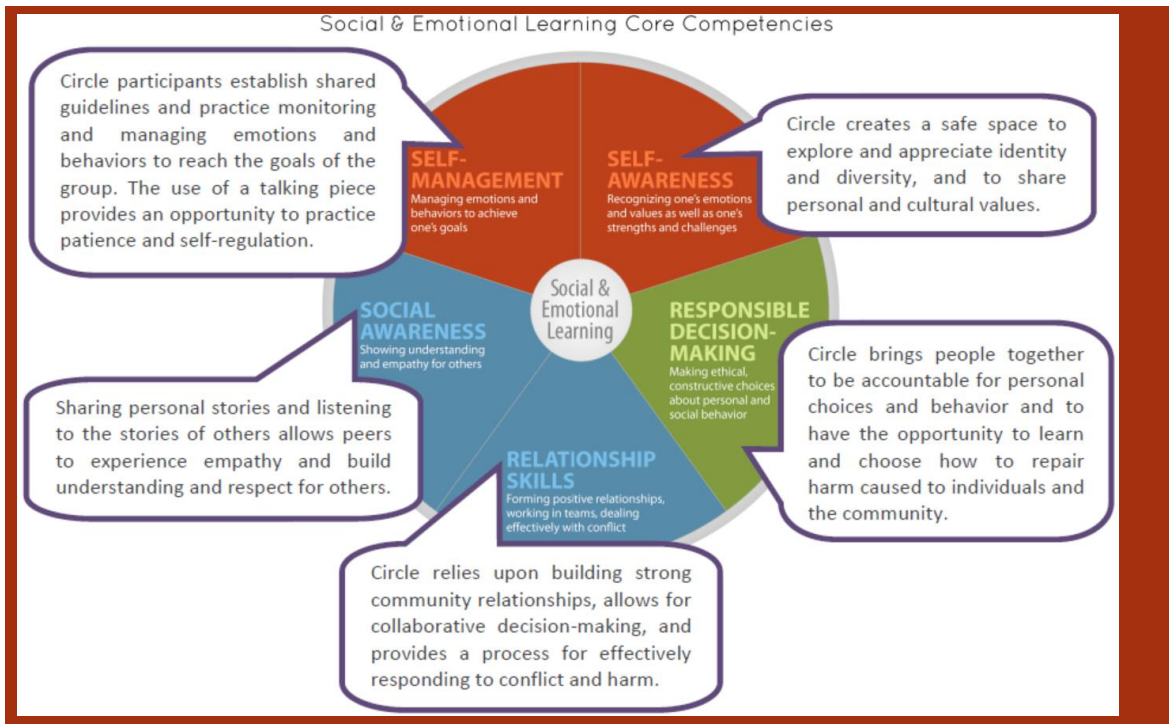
Social & Emotional Learning Core Competencies

Circle participants establish shared guidelines and practice monitoring and managing emotions and behaviors to reach the goals of the group. The use of a talking piece provides an opportunity to practice patience and self-regulation.

SELF-MANAGEMENT
Managing emotions and behaviors to achieve one's goals

SELF-AWARENESS
Recognizing one's emotions and values as well as one's strengths and challenges

Circle creates a safe space to explore and appreciate identity and diversity, and to share personal and cultural values.

Social & Emotional Learning

SOCIAL AWARENESS
Showing understanding and empathy for others

RESPONSIBLE DECISION-MAKING
Making ethical, constructive choices about personal and social behavior

Circle brings people together to be accountable for personal choices and behavior and to have the opportunity to learn and choose how to repair harm caused to individuals and the community.

Sharing personal stories and listening to the stories of others allows peers to experience empathy and build understanding and respect for others.

RELATIONSHIP SKILLS
Forming positive relationships, working in teams, dealing effectively with conflict

Circle relies upon building strong community relationships, allows for collaborative decision-making, and provides a process for effectively responding to conflict and harm.